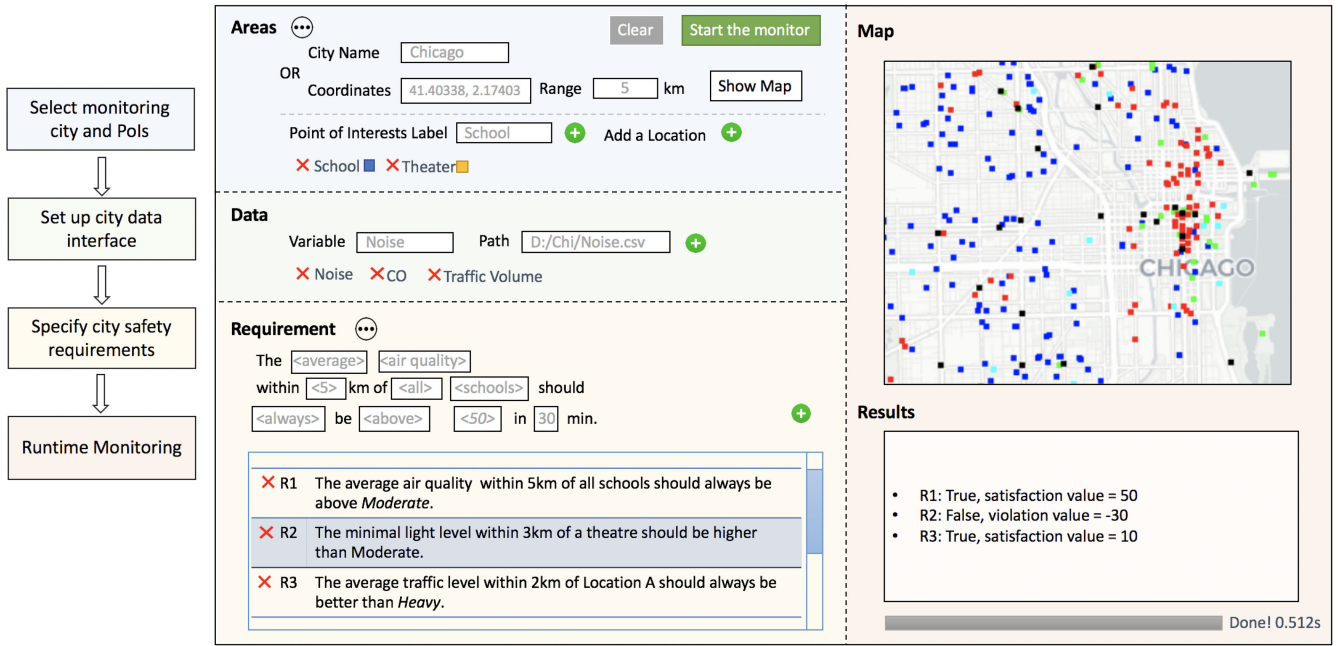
Select monitoring city and PoIs

Set up city data interface

Specify city safety requirements

Runtime Monitoring

Areas

Clear

Start the monitor

City Name Chicago

OR

Coordinates 41.40338, 2.17403 Range 5 km

Show Map

Point of Interests Label School

Add a Location

✕ School ✕ Theater

Data

Variable Noise Path D:/Chi/Noise.csv

✕ Noise ✕ CO ✕ Traffic Volume

Requirement

The <average> <air quality> within <5> km of <all> <schools> should <always> be <above> <50> in 30 min.

✕ R1 The average air quality within 5km of all schools should always be above *Moderate*.

✕ R2 The minimal light level within 3km of a theatre should be higher than Moderate.

✕ R3 The average traffic level within 2km of Location A should always be better than *Heavy*.

Map

CHICAGO

Results

• R1: True, satisfaction value = 50
• R2: False, violation value = -30
• R3: True, satisfaction value = 10

Done! 0.512s